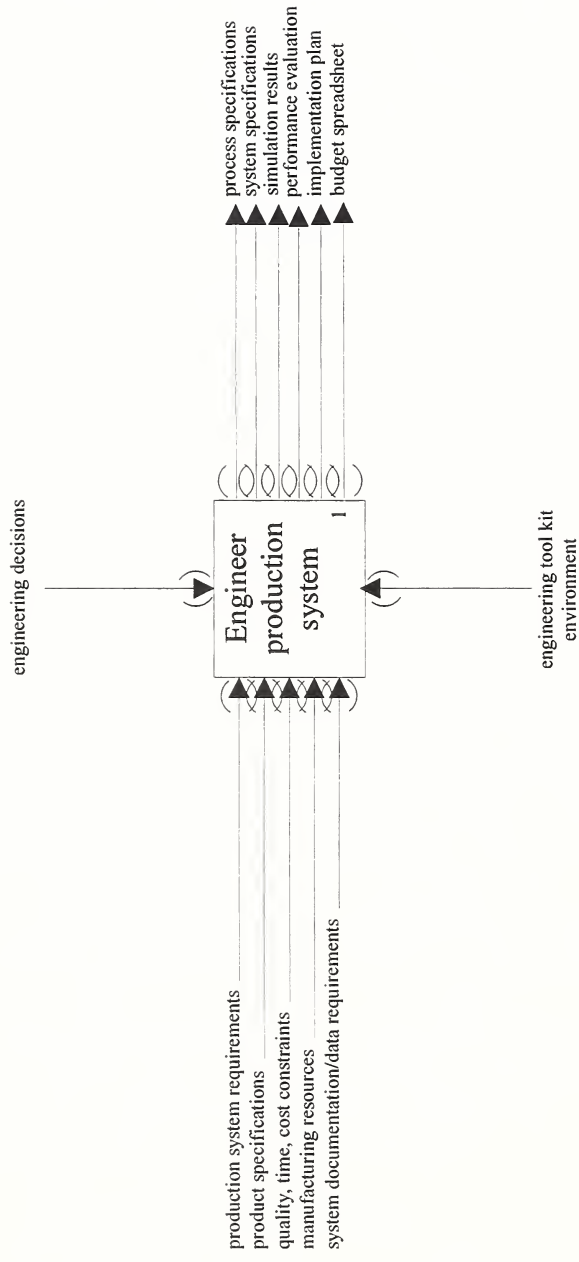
engineering decisions

production system requirements
product specifications
quality, time, cost constraints
manufacturing resources
system documentation/data requirements

Engineer production system
1

engineering tool kit environment

process specifications
system specifications
simulation results
performance evaluation
implementation plan
budget spreadsheet